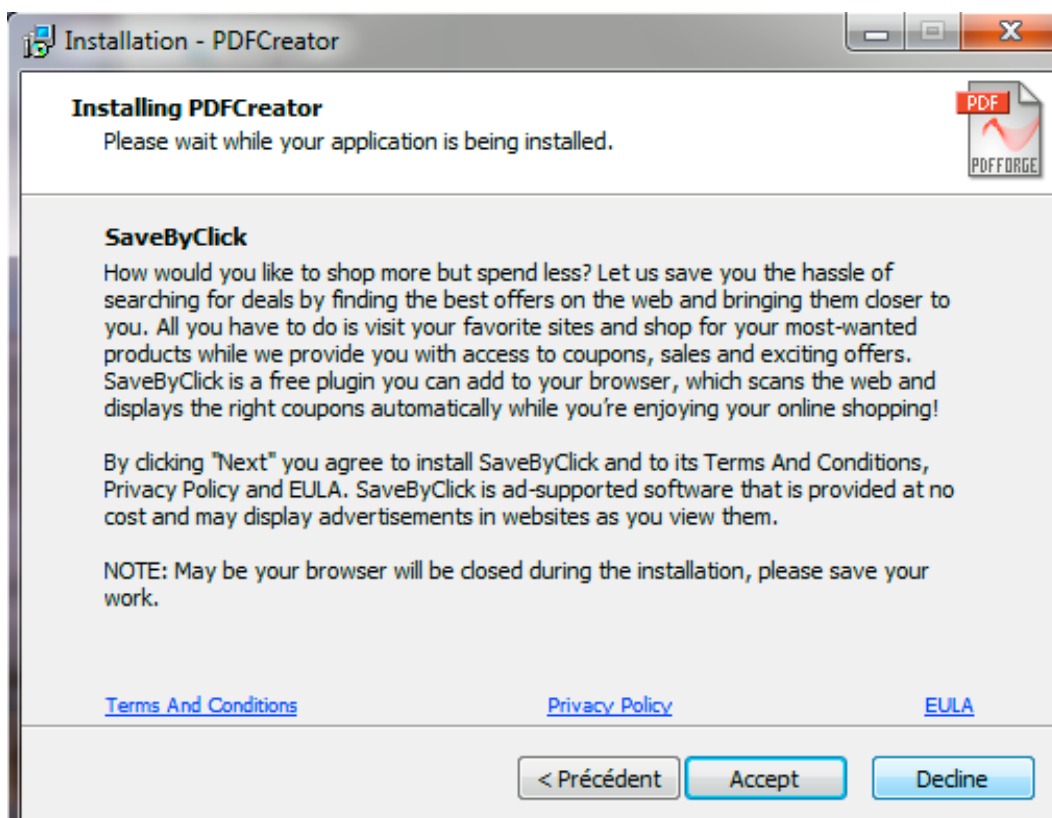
Installation - PDFCreator

Installing PDFCreator
Please wait while your application is being installed.

PDF
PDFFORGE

SaveByClick
How would you like to shop more but spend less? Let us save you the hassle of searching for deals by finding the best offers on the web and bringing them closer to you. All you have to do is visit your favorite sites and shop for your most-wanted products while we provide you with access to coupons, sales and exciting offers. SaveByClick is a free plugin you can add to your browser, which scans the web and displays the right coupons automatically while you're enjoying your online shopping!

By clicking "Next" you agree to install SaveByClick and to its Terms And Conditions, Privacy Policy and EULA. SaveByClick is ad-supported software that is provided at no cost and may display advertisements in websites as you view them.

NOTE: May be your browser will be closed during the installation, please save your work.

Terms And Conditions Privacy Policy EULA

< Précédent Accept Decline